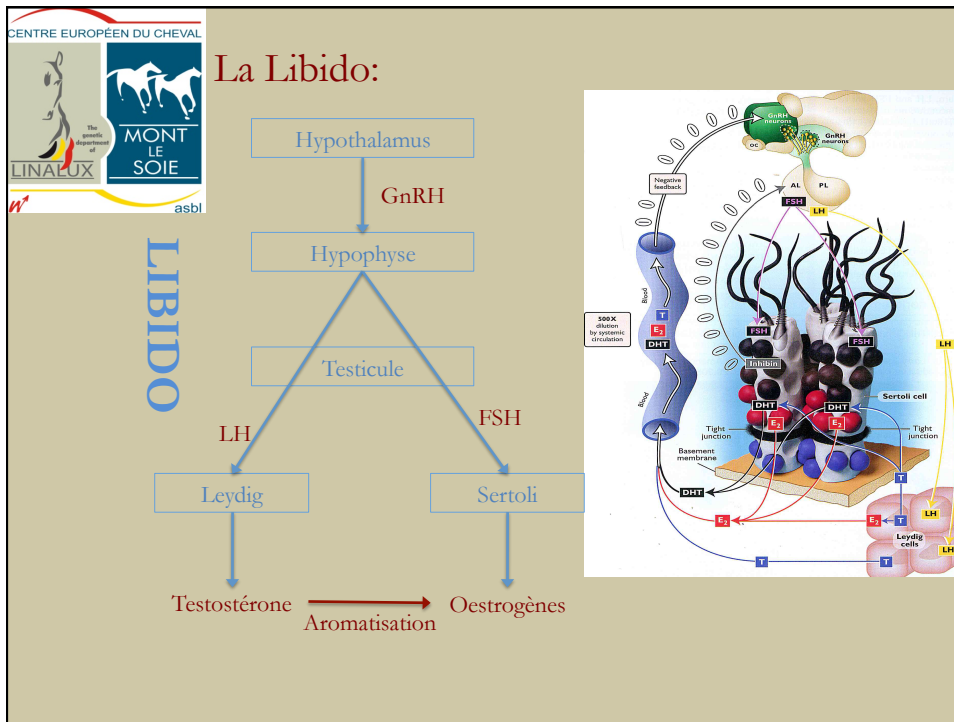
CENTRE EUROPÉEN DU CHEVAL
The genetic department of
LINALUX
MONT LE SOIE
asbl

La Libido:

LIBIDO

Hypothalamus
GnRH
Hypophyse
Testicule
LH
FSH
Leydig
Sertoli
Testostérone
Aromatisation
Oestrogènes

GnRH neurons
OC
GnRH neurons
Negative feedback
AL
PL
FSH
LH
Blood
500X dilution by systemic circulation
T
$E_2$
DHT
Blood
FSH
Inhibin
FSH
LH
Sertoli cell
DHT
DHT
$E_2$
$E_2$
Tight junction
Tight junction
Basement membrane
T
DHT
$E_2$
$E_2$
T
LH
Leydig cells
LH
T
T